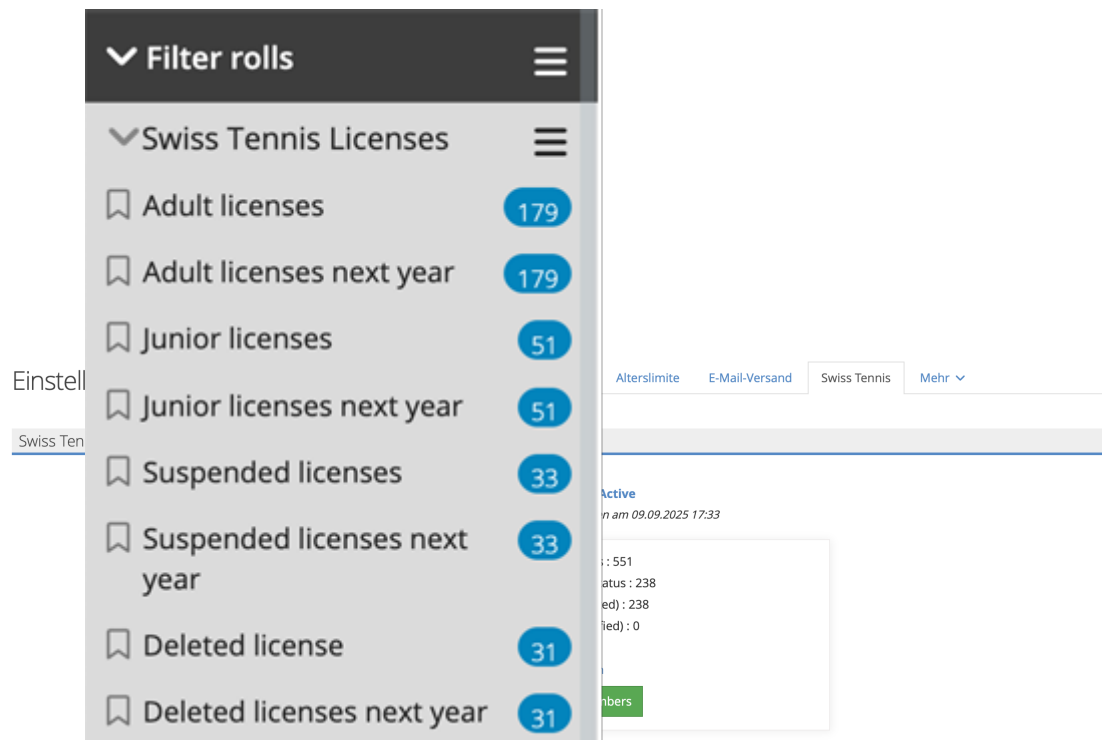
Filter rolls

Swiss Tennis Licenses

Adult licenses 179

Adult licenses next year 179

Junior licenses 51

Junior licenses next year 51

Suspended licenses 33

Suspended licenses next year 33

Deleted license 31

Deleted licenses next year 31

Einstell

Alterslimite E-Mail-Versand Swiss Tennis Mehr

Swiss Ten

Active

n am 09.09.2025 17:33

: 551

atus : 238

ed) : 238

fied) : 0

mbers